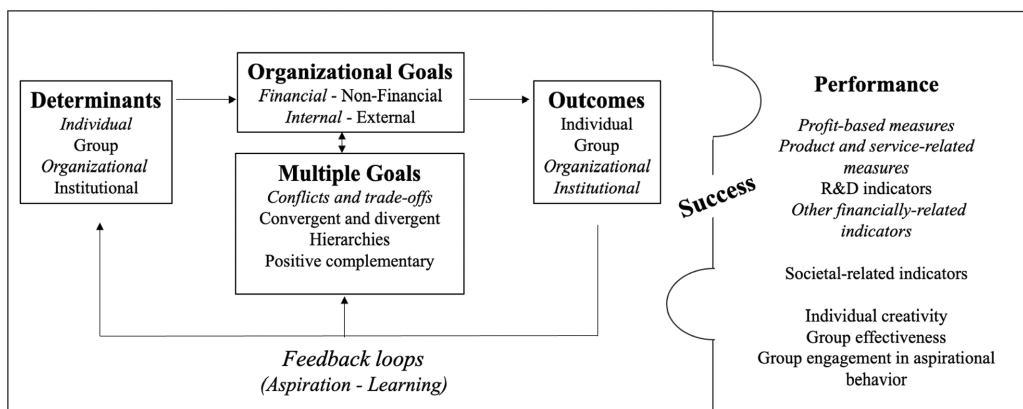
Determinants
*Individual*
Group
*Organizational*
Institutional

Organizational Goals
*Financial* - Non-Financial
*Internal* - External

Multiple Goals
*Conflicts and trade-offs*
Convergent and divergent
Hierarchies
Positive complementary

Outcomes
Individual
Group
*Organizational*
*Institutional*

Feedback loops
*(Aspiration - Learning)*

Success

Performance

*Profit-based measures*
*Product and service-related measures*
R&D indicators
*Other financially-related indicators*

Societal-related indicators

Individual creativity
Group effectiveness
Group engagement in aspirational behavior